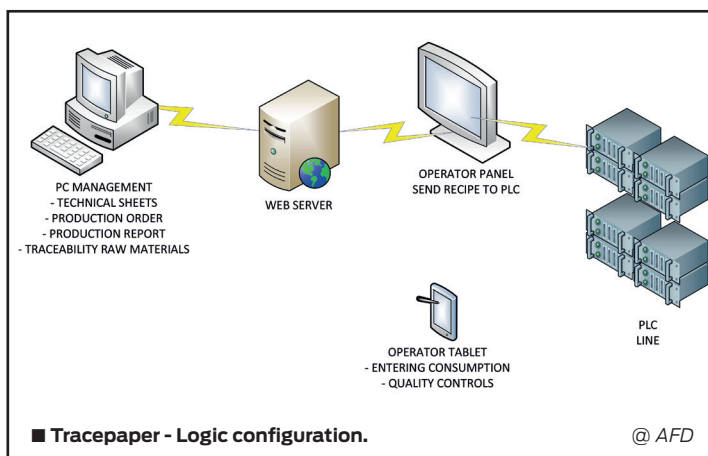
PC MANAGEMENT
- TECHNICAL SHEETS
- PRODUCTION ORDER
- PRODUCTION REPORT
- TRACEABILITY RAW MATERIALS

WEB SERVER

OPERATOR PANEL
SEND RECIPE TO PLC

PLC
LINE

OPERATOR TABLET
- ENTERING CONSUMPTION
- QUALITY CONTROLS

■ Tracepaper - Logic configuration.

@ AFD